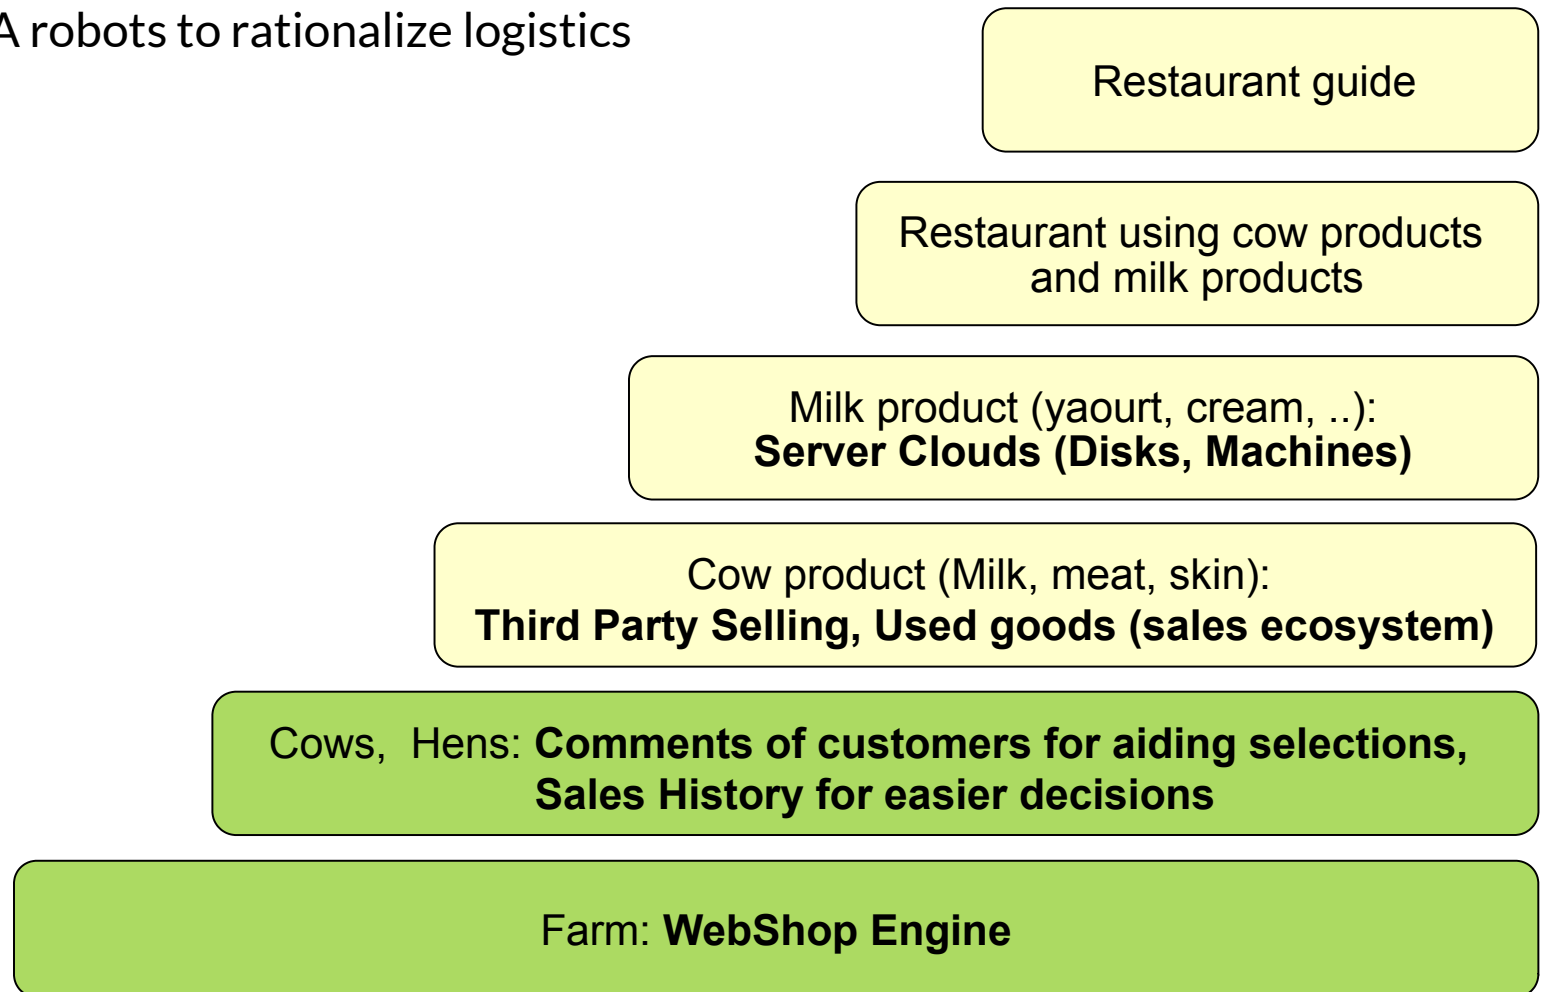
A robots to rationalize logistics

Restaurant guide

Restaurant using cow products and milk products

Milk product (yaourt, cream, ..):
**Server Clouds (Disks, Machines)**

Cow product (Milk, meat, skin):
**Third Party Selling, Used goods (sales ecosystem)**

Cows, Hens: **Comments of customers for aiding selections, Sales History for easier decisions**

Farm: **WebShop Engine**